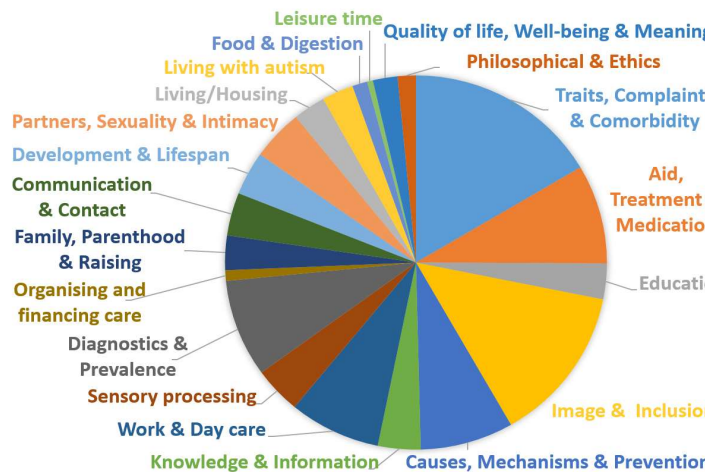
Leisure time
Food & Digestion
Quality of life, Well-being & Meaning
Living with autism
Philosophical & Ethics
Living/Housing
Traits, Complaint & Comorbidity
Partners, Sexuality & Intimacy
Development & Lifespan
Aid, Treatment Medicatio
Communication & Contact
Family, Parenthood & Raising
Organising and financing care
Educati
Diagnostics & Prevalence
Sensory processing
Image & Inclusio
Work & Day care
Knowledge & Information
Causes, Mechanisms & Preventio